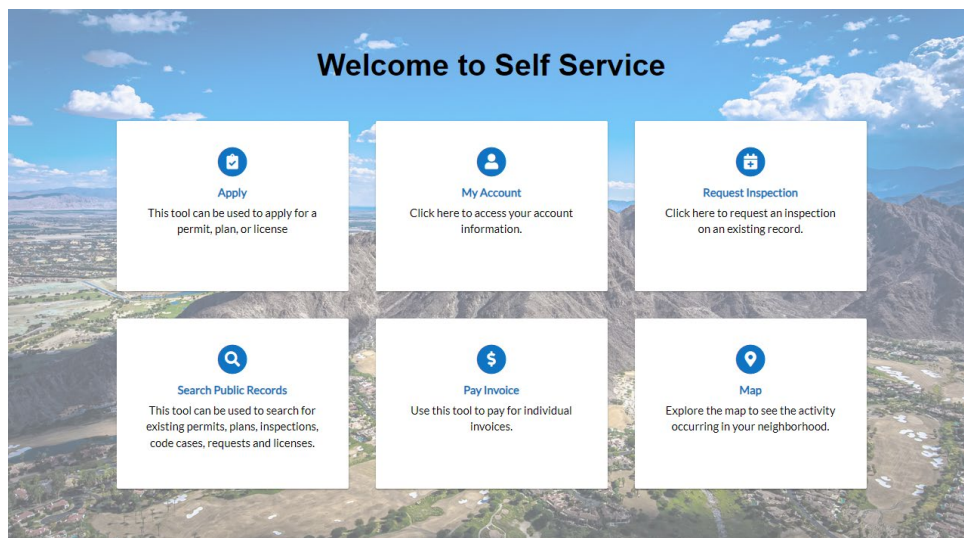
Welcome to Self Service

Apply
This tool can be used to apply for a permit, plan, or license

My Account
Click here to access your account information.

Request Inspection
Click here to request an inspection on an existing record.

Search Public Records
This tool can be used to search for existing permits, plans, inspections, code cases, requests and licenses.

Pay Invoice
Use this tool to pay for individual invoices.

Map
Explore the map to see the activity occurring in your neighborhood.